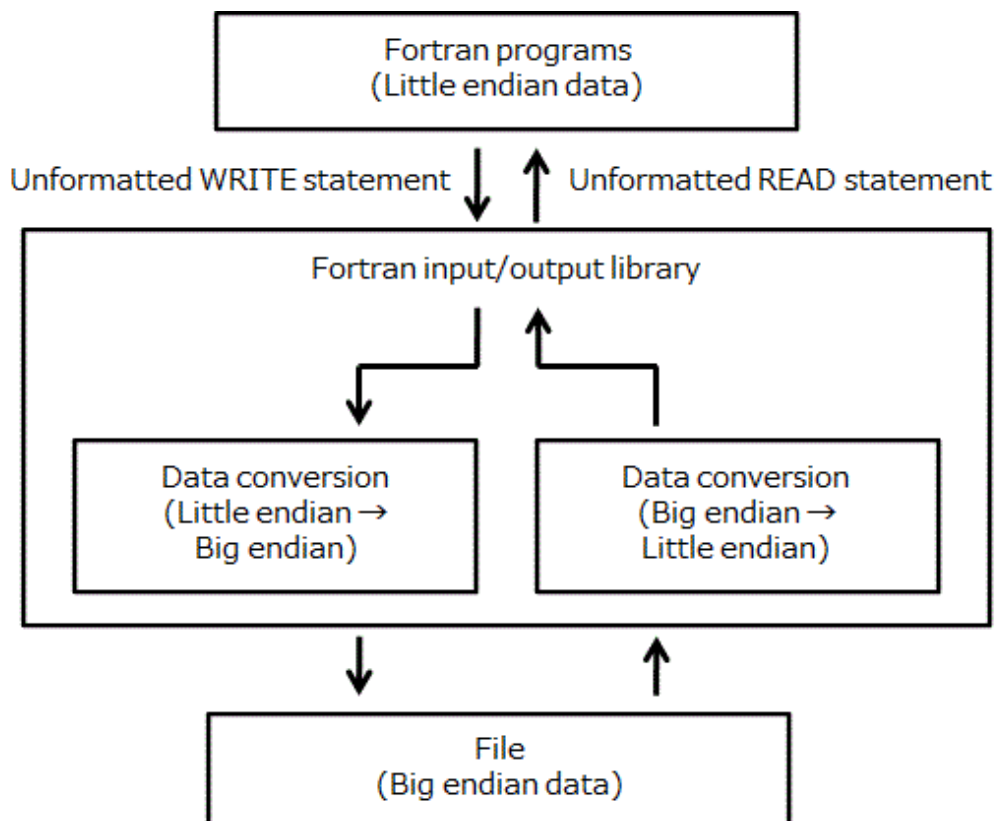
Fortran programs
(Little endian data)

Unformatted WRITE statement

Unformatted READ statement

Fortran input/output library

Data conversion
(Little endian →
Big endian)

Data conversion
(Big endian →
Little endian)

File
(Big endian data)